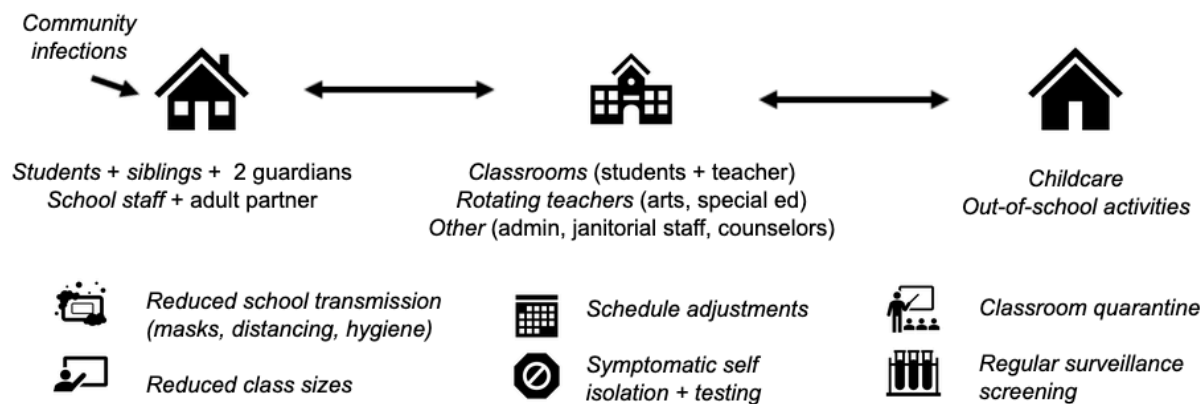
Community infections

Students + siblings + 2 guardians
School staff + adult partner

Classrooms (students + teacher)
Rotating teachers (arts, special ed)
Other (admin, janitorial staff, counselors)

Childcare
Out-of-school activities

Reduced school transmission (masks, distancing, hygiene)

Reduced class sizes

Schedule adjustments

Symptomatic self isolation + testing

Classroom quarantine

Regular surveillance screening